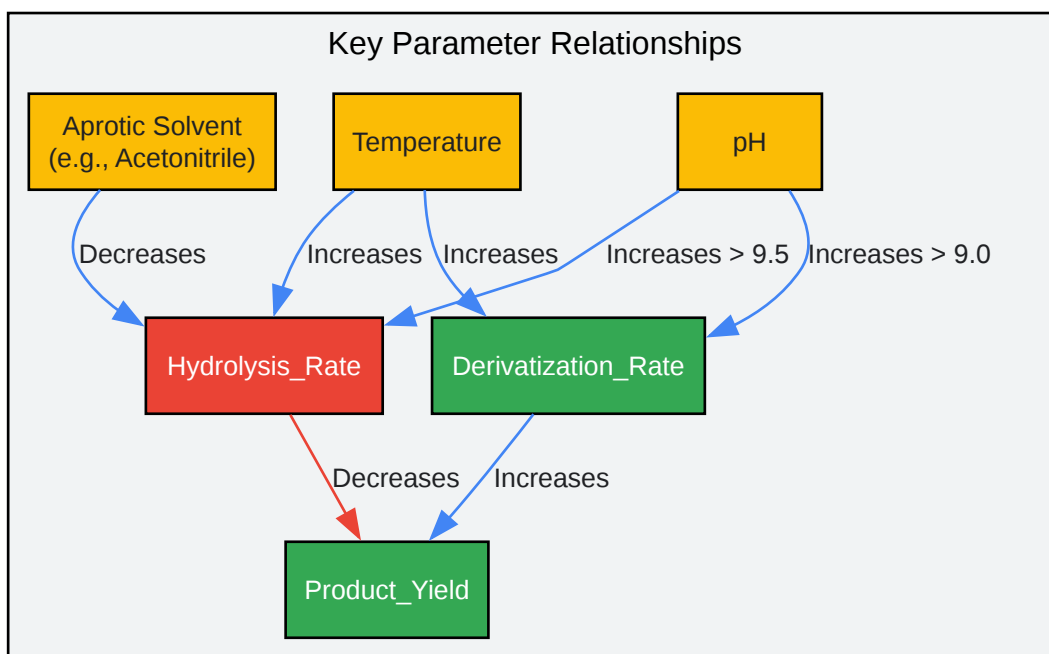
Key Parameter Relationships

Aprotic Solvent (e.g., Acetonitrile)

Temperature

pH

Decreases

Increases

Increases

Increases > 9.5

Increases > 9.0

Hydrolysis_Rate

Derivatization_Rate

Decreases

Increases

Product_Yield